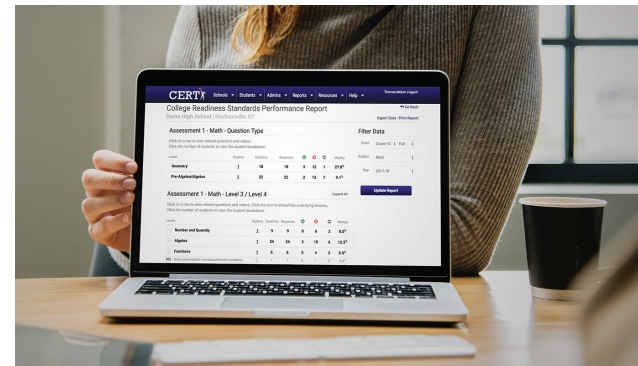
CERT

Schools ▾ Students ▾ Admins ▾ Reports ▾ Resources ▾ Help ▾

Thomas Melum | Logout

College Readiness Standards Performance Report

Demo High School | Madisonville, KY

Go Back

Export Data | Print Report

Assessment 1 - Math - Question Type

Click on a row to view related questions and videos. Click the number of students to view the student breakdown.

| Lesson | Students | Questions | Responses | | | | Mastery |
|---|---|---|---|---|---|---|---|
| Geometry | 2 | 14 | 14 | 5 | 12 | 1 | 27.6% |
| Pre-Algebra/Algebra | 2 | 22 | 22 | 2 | 13 | 7 | 9.1% |

Filter Data

Exam: Grade 10 | Fall

Subject: Math

Year: 2017-18

Update Report

Assessment 1 - Math - Level 3 / Level 4

Expand All

Click on a row to view related questions and videos. Click the icon to show/hide underlying lessons. Click the number of students to view the student breakdown.

| Lesson | Students | Questions | Responses | | | | Mastery |
|---|---|---|---|---|---|---|---|
| Number and Quantity | 2 | 9 | 9 | 0 | 6 | 3 | 0.0% |
| Algebra | 2 | 24 | 24 | 3 | 15 | 6 | 12.5% |
| Functions | 2 | 9 | 9 | 0 | 6 | 3 | 0.0% |